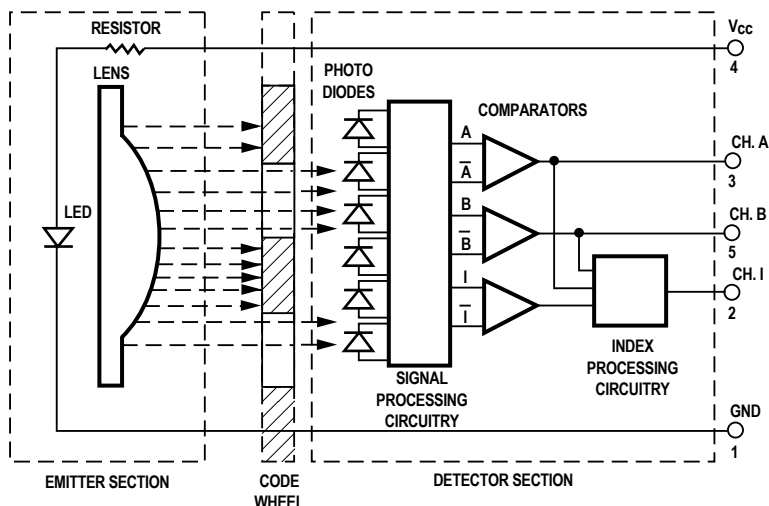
RESISTOR

LENS

LED

PHOTO DIODES

COMPARATORS

A

$\overline{A}$

B

$\overline{B}$

I

$\overline{I}$

$V_{CC}$

4

CH. A

3

CH. B

5

CH. I

2

GND

1

SIGNAL PROCESSING CIRCUITRY

INDEX PROCESSING CIRCUITRY

EMITTER SECTION

CODE WHEEL

DETECTOR SECTION